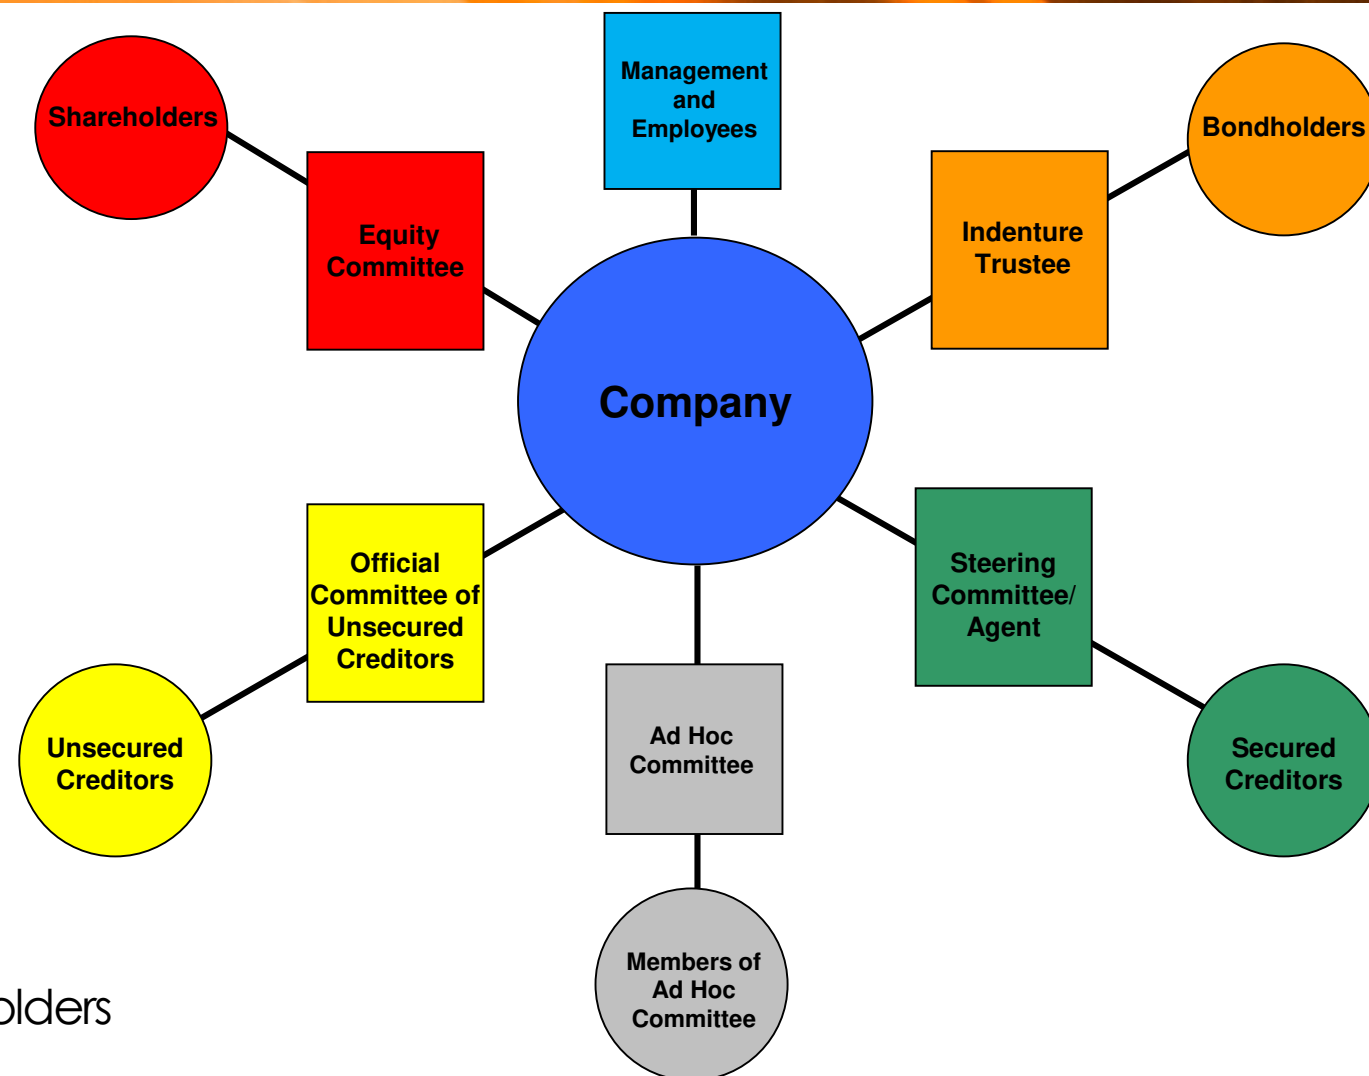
Shareholders

Management and Employees

Bondholders

Equity Committee

Indenture Trustee

Company

Official Committee of Unsecured Creditors

Steering Committee/ Agent

Unsecured Creditors

Ad Hoc Committee

Secured Creditors

Members of Ad Hoc Committee

olders